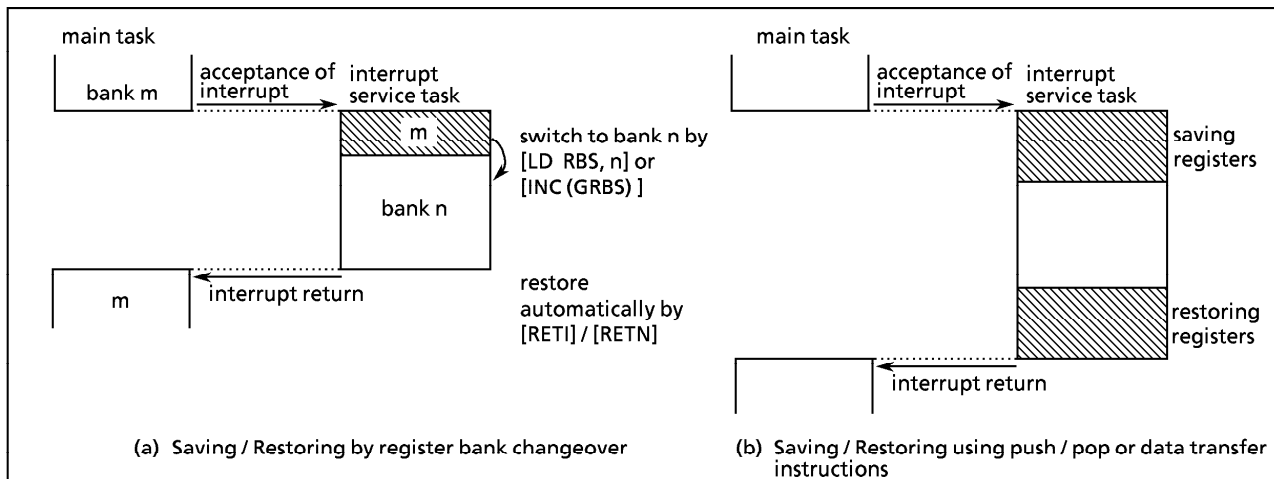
main task

bank m

acceptance of interrupt

interrupt service task

m

switch to bank n by [LD RBS, n] or [INC (GRBS) ]

bank n

m

interrupt return

restore automatically by [RETI] / [RETN]

(a) Saving / Restoring by register bank changeover

main task

acceptance of interrupt

interrupt service task

saving registers

restoring registers

interrupt return

(b) Saving / Restoring using push / pop or data transfer instructions